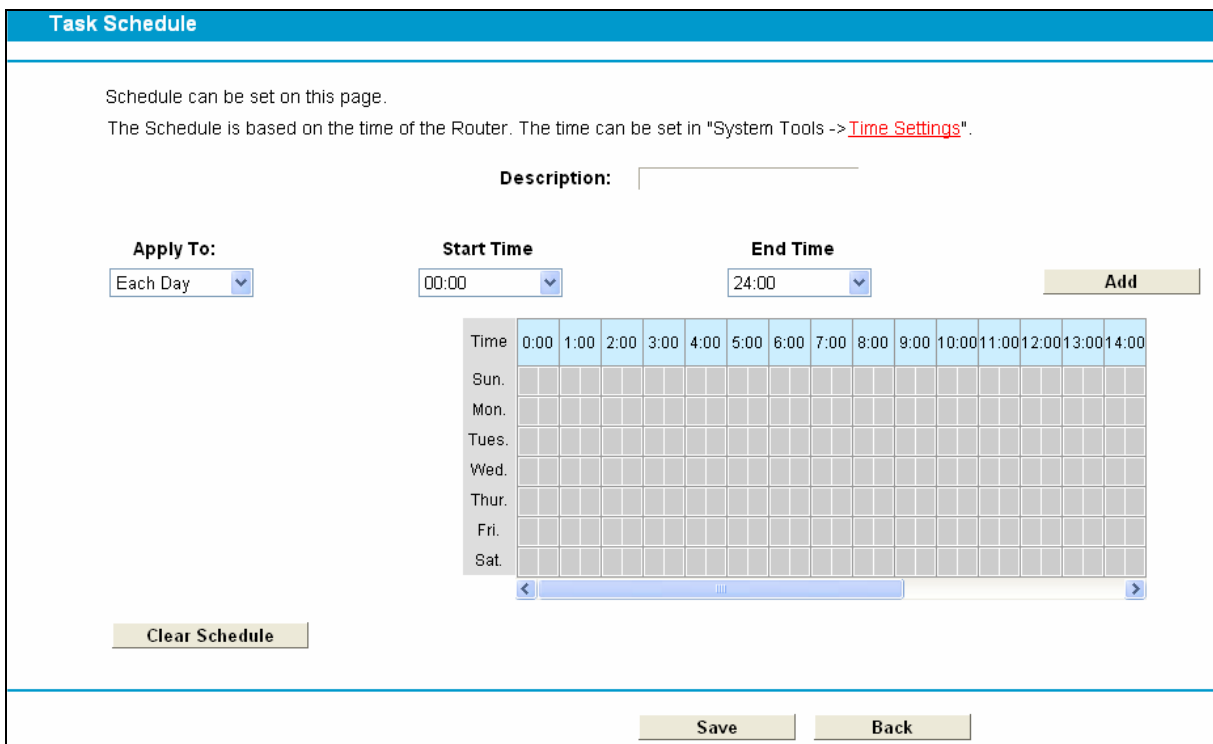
Task Schedule

Schedule can be set on this page.

The Schedule is based on the time of the Router. The time can be set in "System Tools -> Time Settings".

Description:

Apply To:
Each Day

Start Time
00:00

End Time
24:00

Add

| Time | 0:00 | 1:00 | 2:00 | 3:00 | 4:00 | 5:00 | 6:00 | 7:00 | 8:00 | 9:00 | 10:00 | 11:00 | 12:00 | 13:00 | 14:00 |
|---|---|---|---|---|---|---|---|---|---|---|---|---|---|---|---|
| Sun. | | | | | | | | | | | | | | | |
| Mon. | | | | | | | | | | | | | | | |
| Tues. | | | | | | | | | | | | | | | |
| Wed. | | | | | | | | | | | | | | | |
| Thur. | | | | | | | | | | | | | | | |
| Fri. | | | | | | | | | | | | | | | |
| Sat. | | | | | | | | | | | | | | | |

Clear Schedule

Save Back